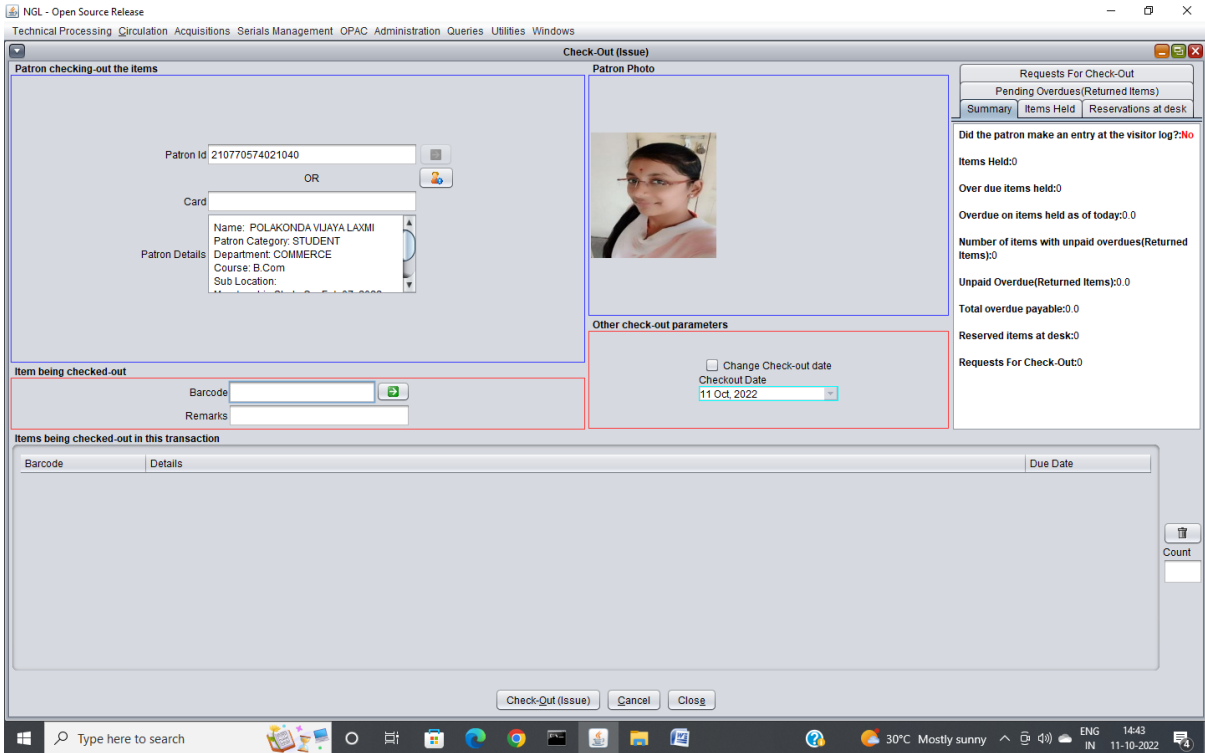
NGL - Open Source Release

Technical Processing Circulation Acquisitions Serials Management OPAC Administration Queries Utilities Windows

Check-Out (Issue)

Patron checking-out the items

Patron Id 210770574021040

OR

Card

Patron Details Name: POLAKONDA VIJAYA LAXMI
Patron Category: STUDENT
Department: COMMERCE
Course: B.Com
Sub Location:
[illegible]

Patron Photo

Requests For Check-Out
Pending Overdues(Returned Items)
Summary | Items Held | Reservations at desk

Did the patron make an entry at the visitor log?:No

Items Held:0

Over due items held:0

Overdue on items held as of today:0.0

Number of items with unpaid overdues(Returned Items):0

Unpaid Overdue(Returned Items):0.0

Total overdue payable:0.0

Reserved items at desk:0

Requests For Check-Out:0

Other check-out parameters

Change Check-out date
Checkout Date
11 Oct, 2022

Item being checked-out

Barcode

Remarks

Items being checked-out in this transaction

| Barcode | Details | Due Date |
|---|---|---|

Count

Check-Out (Issue) Cancel Close

Type here to search

30°C Mostly sunny ENG IN 14:43 11-10-2022 4